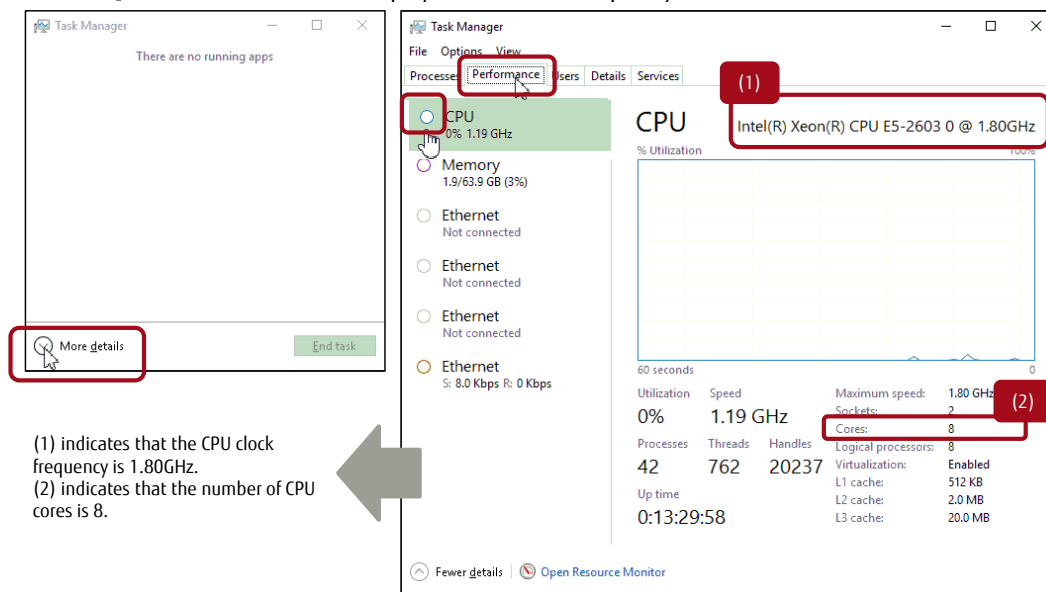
Task Manager

There are no running apps

More details

End task

(1) indicates that the CPU clock frequency is 1.80GHz.
(2) indicates that the number of CPU cores is 8.

Task Manager

File Options View

Processes Performance Users Details Services

CPU
0% 1.19 GHz

Memory
1.9/63.9 GB (3%)

Ethernet
Not connected

Ethernet
Not connected

Ethernet
Not connected

Ethernet
S: 8.0 Kbps R: 0 Kbps

(1)

CPU

Intel(R) Xeon(R) CPU E5-2603 0 @ 1.80GHz

% Utilization

100%

60 seconds

0

Utilization
0%

Speed
1.19 GHz

Processes
42

Threads
762

Handles
20237

Up time
0:13:29:58

(2)

| | |
|---|---|
| Maximum speed: | 1.80 GHz |
| Sockets: | 2 |
| Cores: | 8 |
| Logical processors: | 8 |
| Virtualization: | Enabled |
| L1 cache: | 512 KB |
| L2 cache: | 2.0 MB |
| L3 cache: | 20.0 MB |

Fewer details | Open Resource Monitor